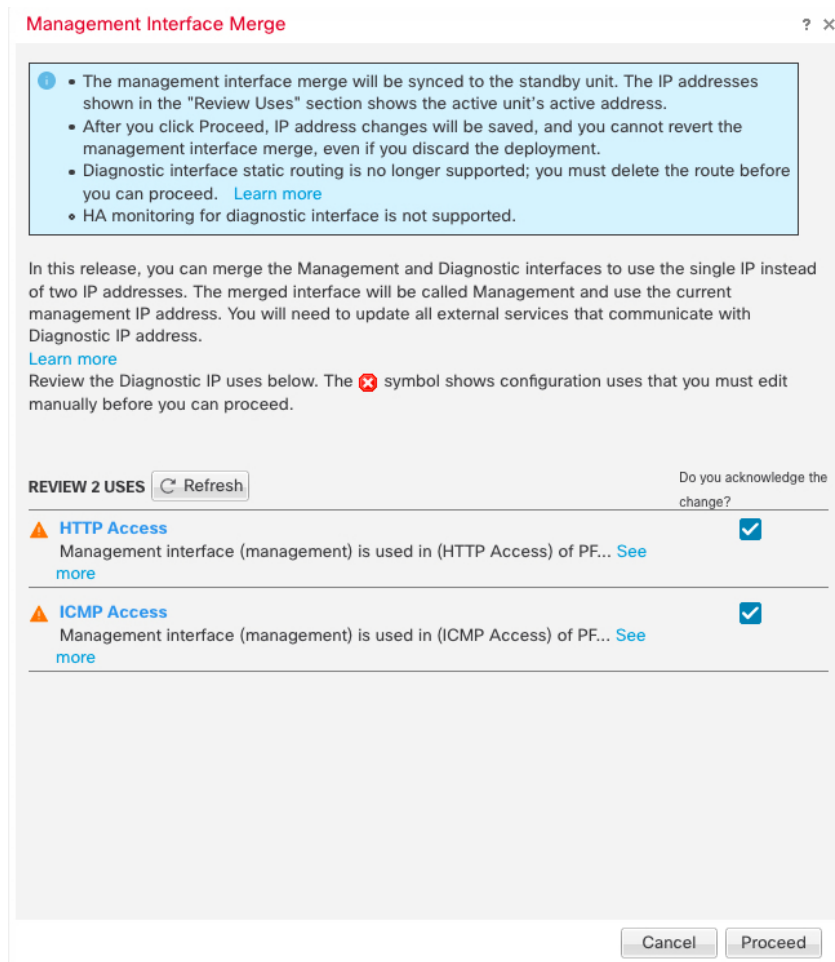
Management Interface Merge

? ×

• The management interface merge will be synced to the standby unit. The IP addresses shown in the "Review Uses" section shows the active unit's active address.
• After you click Proceed, IP address changes will be saved, and you cannot revert the management interface merge, even if you discard the deployment.
• Diagnostic interface static routing is no longer supported; you must delete the route before you can proceed. Learn more
• HA monitoring for diagnostic interface is not supported.

In this release, you can merge the Management and Diagnostic interfaces to use the single IP instead of two IP addresses. The merged interface will be called Management and use the current management IP address. You will need to update all external services that communicate with Diagnostic IP address.
Learn more
Review the Diagnostic IP uses below. The symbol shows configuration uses that you must edit manually before you can proceed.

REVIEW 2 USES Refresh

Do you acknowledge the change?

HTTP Access
Management interface (management) is used in (HTTP Access) of PF... See more

ICMP Access
Management interface (management) is used in (ICMP Access) of PF... See more

Cancel Proceed